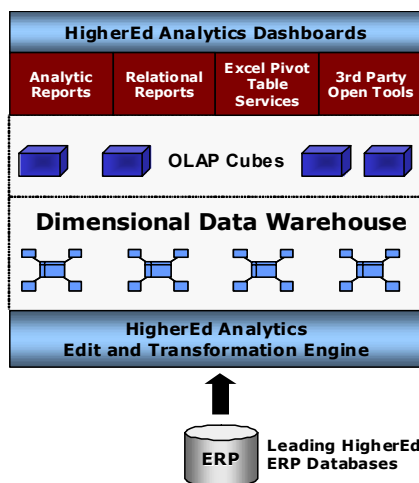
HigherEd Analytics Dashboards

Analytic Reports

Relational Reports

Excel Pivot Table Services

3rd Party Open Tools

OLAP Cubes

Dimensional Data Warehouse

HigherEd Analytics
Edit and Transformation Engine

ERP

Leading HigherEd
ERP Databases